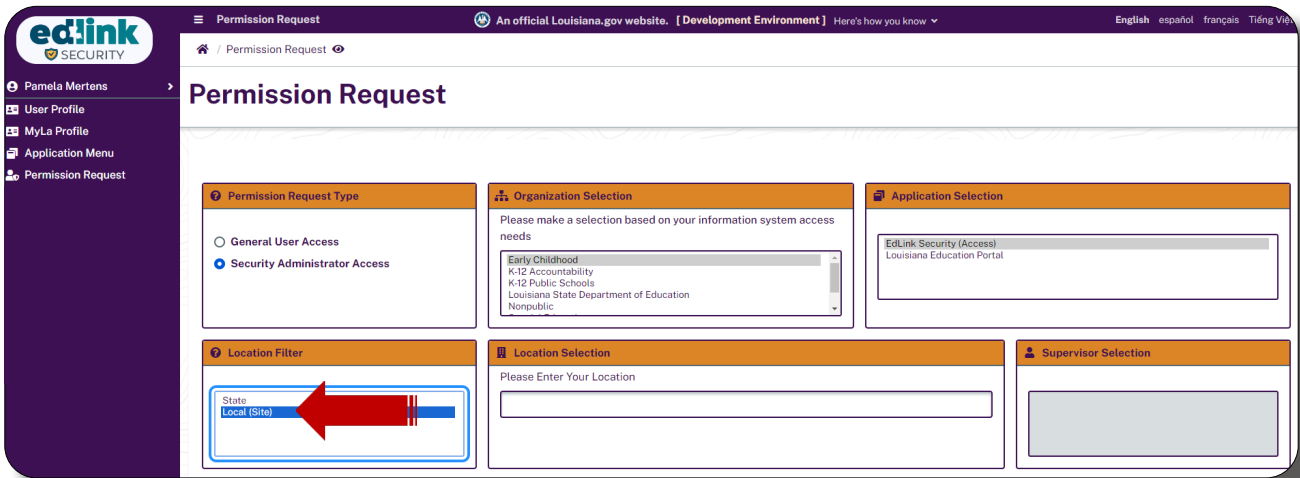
edlink
SECURITY

Pamela Mertens
User Profile
MyLa Profile
Application Menu
Permission Request

Permission Request
An official Louisiana.gov website. [ Development Environment ] Here's how you know
English español français Tiếng Việ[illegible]

/ Permission Request

Permission Request

Permission Request Type
General User Access
Security Administrator Access

Organization Selection
Please make a selection based on your information system access needs
Early Childhood
K-12 Accountability
K-12 Public Schools
Louisiana State Department of Education
Nonpublic

Application Selection
EdLink Security (Access)
Louisiana Education Portal

Location Filter
State
Local (Site)

Location Selection
Please Enter Your Location

Supervisor Selection